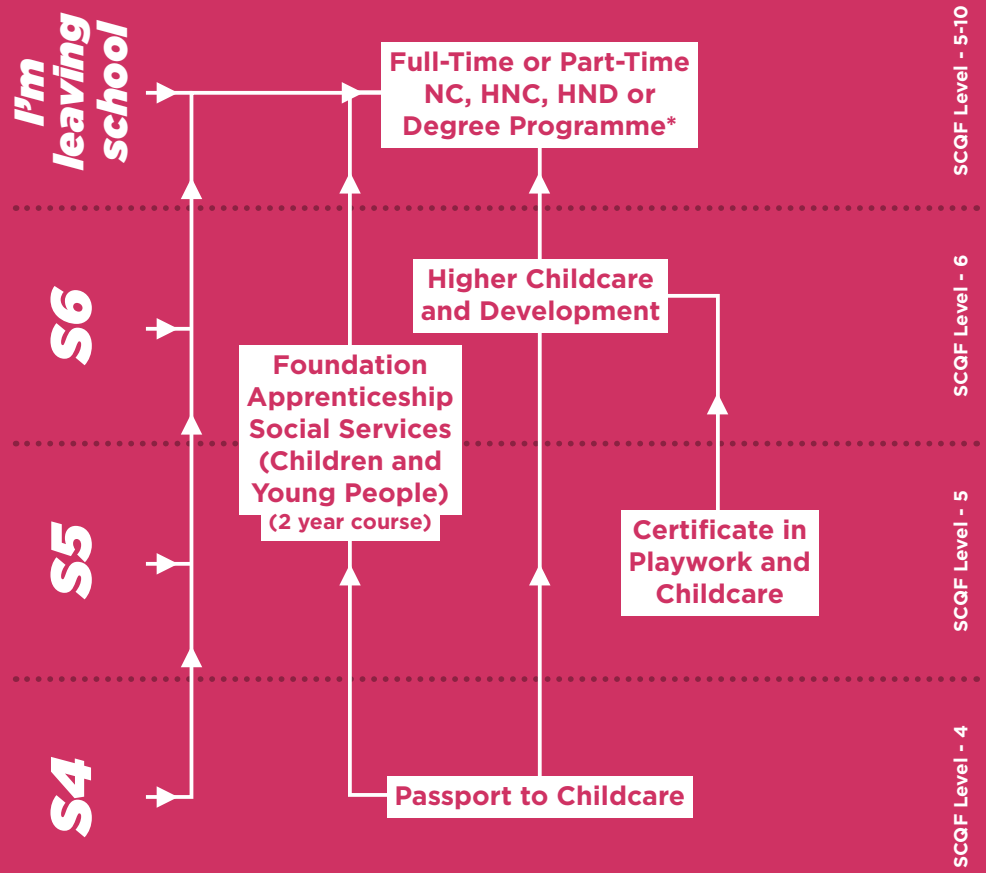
I'm leaving school

Full-Time or Part-Time NC, HNC, HND or Degree Programme*

SCQF Level - 5-10

S6

Higher Childcare and Development

SCQF Level - 6

Foundation Apprenticeship Social Services (Children and Young People) (2 year course)

S5

Certificate in Playwork and Childcare

SCQF Level - 5

S4

Passport to Childcare

SCQF Level - 4